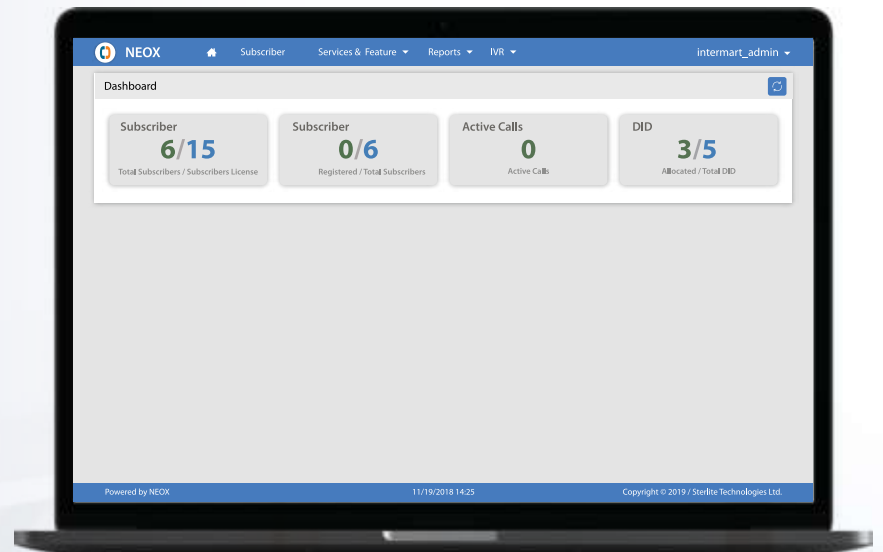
NEOX Subscriber Services & Feature Reports IVR intermart_admin

Dashboard

Subscriber
6/15
Total Subscribers / Subscribers License

Subscriber
0/6
Registered / Total Subscribers

Active Calls
0
Active Calls

DID
3/5
Allocated / Total DID

Powered by NEOX 11/19/2018 14:25 Copyright © 2019 / Sterlite Technologies Ltd.